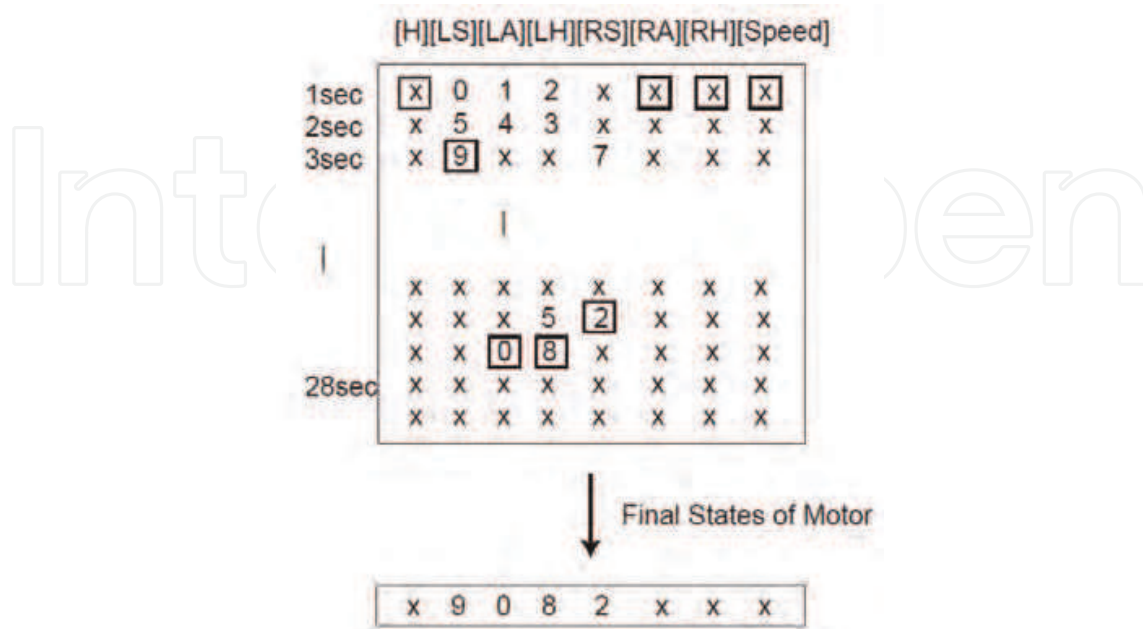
[H][LS][LA][LH][RS][RA][RH][Speed]

1sec x 0 1 2 x x x x
2sec x 5 4 3 x x x x
3sec x 9 x x 7 x x x

|

|

x x x x x x x x
x x x 5 2 x x x
x x 0 8 x x x x
28sec x x x x x x x x
x x x x x x x x

Final States of Motor

x 9 0 8 2 x x x